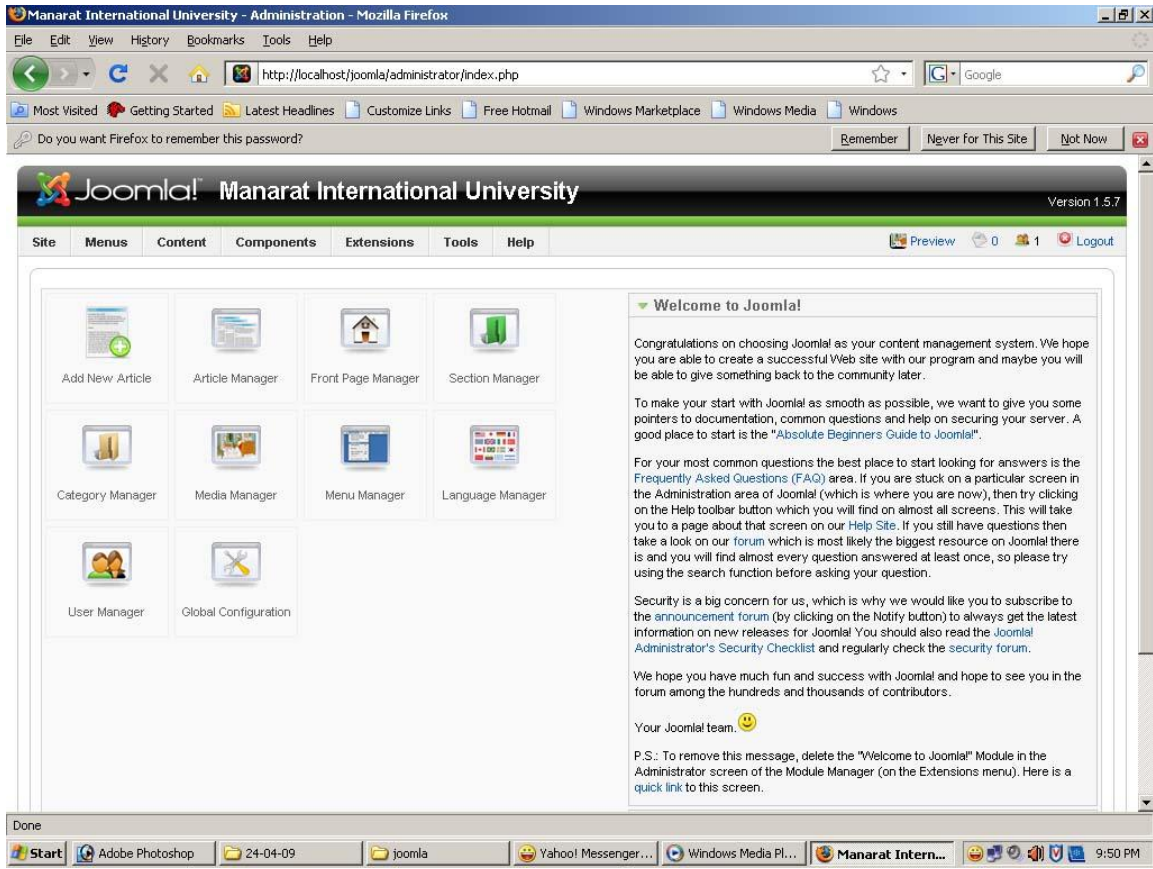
Manarat International University - Administration - Mozilla Firefox

File Edit View History Bookmarks Tools Help

http://localhost/joomla/administrator/index.php

Google

Most Visited Getting Started Latest Headlines Customize Links Free Hotmail Windows Marketplace Windows Media Windows

Do you want Firefox to remember this password?

Remember Never for This Site Not Now

Joomla! Manarat International University

Version 1.5.7

Site Menus Content Components Extensions Tools Help

Preview 0 1 Logout

Add New Article

Article Manager

Front Page Manager

Section Manager

Category Manager

Media Manager

Menu Manager

Language Manager

User Manager

Global Configuration

Welcome to Joomla!

Congratulations on choosing Joomla! as your content management system. We hope you are able to create a successful Web site with our program and maybe you will be able to give something back to the community later.

To make your start with Joomla! as smooth as possible, we want to give you some pointers to documentation, common questions and help on securing your server. A good place to start is the "Absolute Beginners Guide to Joomla!".

For your most common questions the best place to start looking for answers is the Frequently Asked Questions (FAQ) area. If you are stuck on a particular screen in the Administration area of Joomla! (which is where you are now), then try clicking on the Help toolbar button which you will find on almost all screens. This will take you to a page about that screen on our Help Site. If you still have questions then take a look on our forum which is most likely the biggest resource on Joomla! there is and you will find almost every question answered at least once, so please try using the search function before asking your question.

Security is a big concern for us, which is why we would like you to subscribe to the announcement forum (by clicking on the Notify button) to always get the latest information on new releases for Joomla! You should also read the Joomla! Administrator's Security Checklist and regularly check the security forum.

We hope you have much fun and success with Joomla! and hope to see you in the forum among the hundreds and thousands of contributors.

Your Joomla! team.

P.S.: To remove this message, delete the "Welcome to Joomla!" Module in the Administrator screen of the Module Manager (on the Extensions menu). Here is a quick link to this screen.

Done

Start Adobe Photoshop 24-04-09 joomla Yahoo! Messenger... Windows Media Pl... Manarat Intern... 9:50 PM